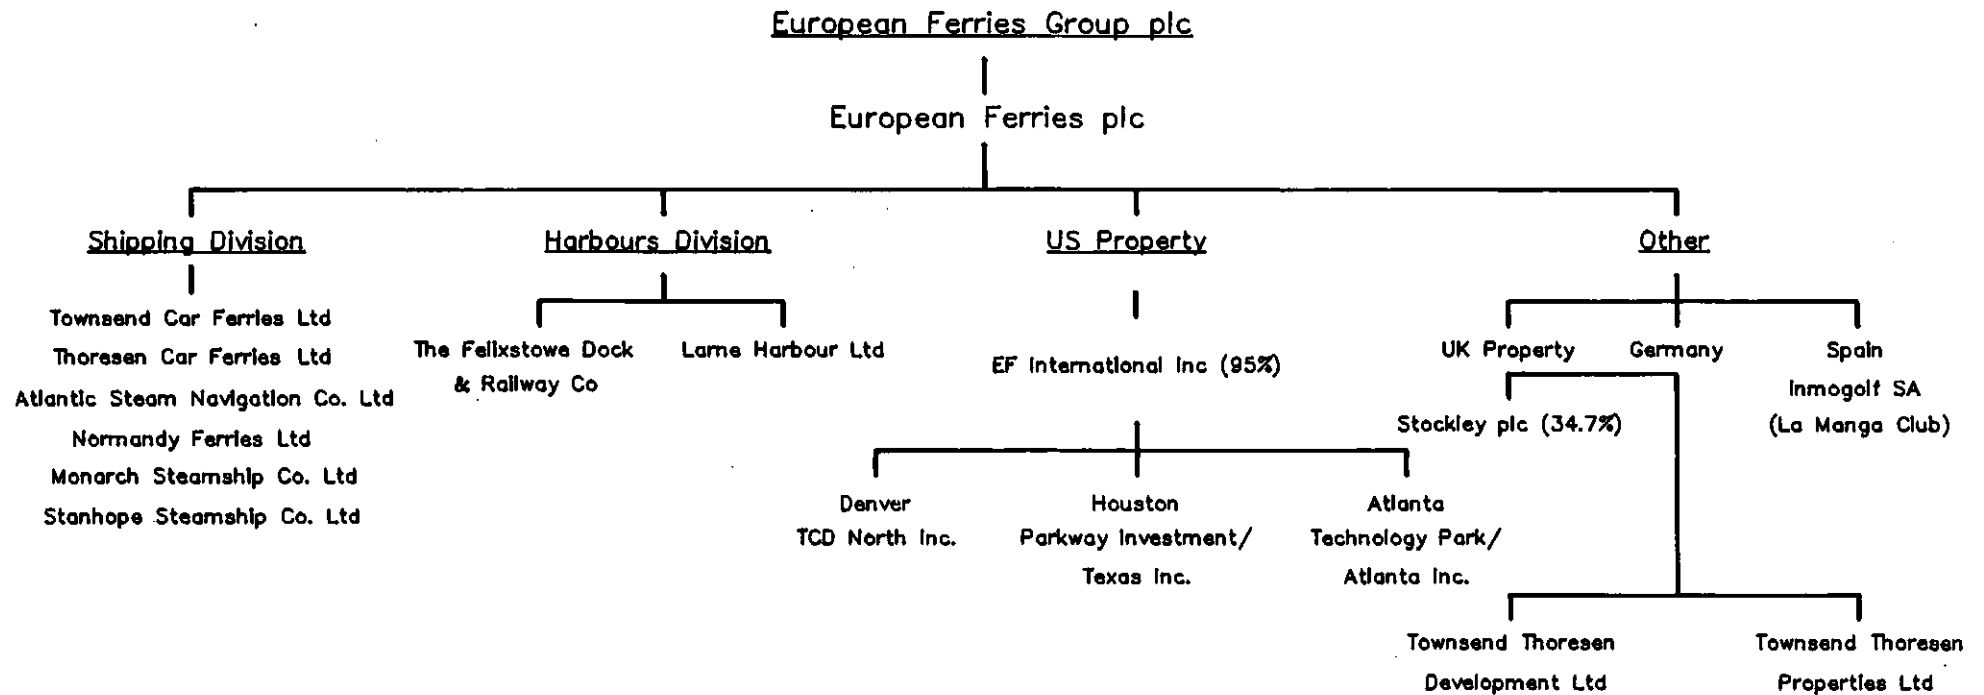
European Ferries Group plc

European Ferries plc

Shipping Division

Townsend Car Ferries Ltd
Thoresen Car Ferries Ltd
Atlantic Steam Navigation Co. Ltd
Normandy Ferries Ltd
Monarch Steamship Co. Ltd
Stanhope Steamship Co. Ltd

Harbours Division

The Felixstowe Dock & Railway Co

Larne Harbour Ltd

US Property

EF International Inc (95%)

Denver
TCD North Inc.

Houston
Parkway Investment/
Texas Inc.

Atlanta
Technology Park/
Atlanta Inc.

Other

UK Property

Stockley plc (34.7%)

Germany

Spain
Inmogolf SA
(La Manga Club)

Townsend Thoresen
Development Ltd

Townsend Thoresen
Properties Ltd